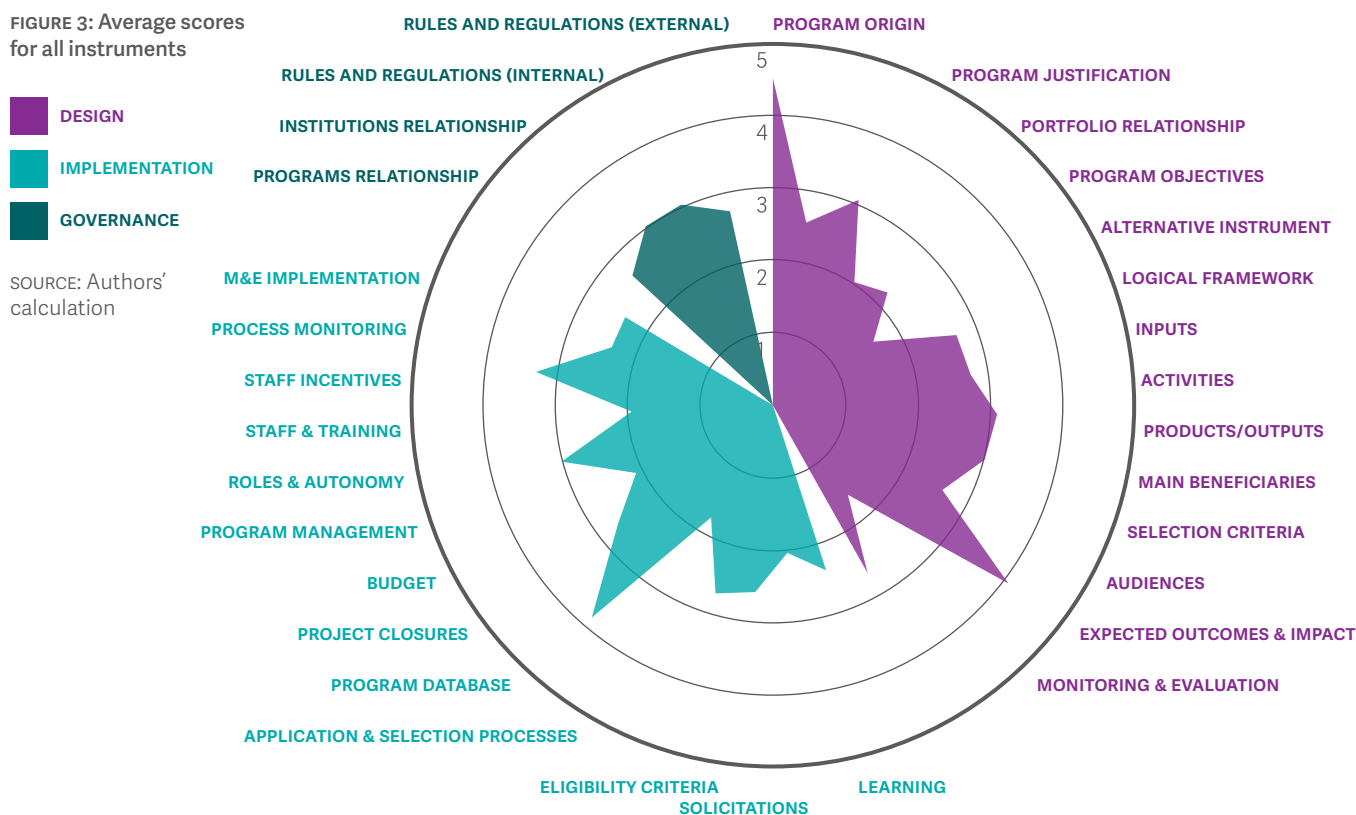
FIGURE 3: Average scores for all instruments

DESIGN

IMPLEMENTATION

GOVERNANCE

SOURCE: Authors' calculation

RULES AND REGULATIONS (EXTERNAL)
RULES AND REGULATIONS (INTERNAL)
INSTITUTIONS RELATIONSHIP
PROGRAMS RELATIONSHIP
M&E IMPLEMENTATION
PROCESS MONITORING
STAFF INCENTIVES
STAFF & TRAINING
ROLES & AUTONOMY
PROGRAM MANAGEMENT
BUDGET
PROJECT CLOSURES
PROGRAM DATABASE
APPLICATION & SELECTION PROCESSES
ELIGIBILITY CRITERIA
SOLICITATIONS
LEARNING
MONITORING & EVALUATION
EXPECTED OUTCOMES & IMPACT
AUDIENCES
SELECTION CRITERIA
MAIN BENEFICIARIES
PRODUCTS/OUTPUTS
ACTIVITIES
INPUTS
LOGICAL FRAMEWORK
ALTERNATIVE INSTRUMENT
PROGRAM OBJECTIVES
PORTFOLIO RELATIONSHIP
PROGRAM JUSTIFICATION
PROGRAM ORIGIN

5
4
3
2
1